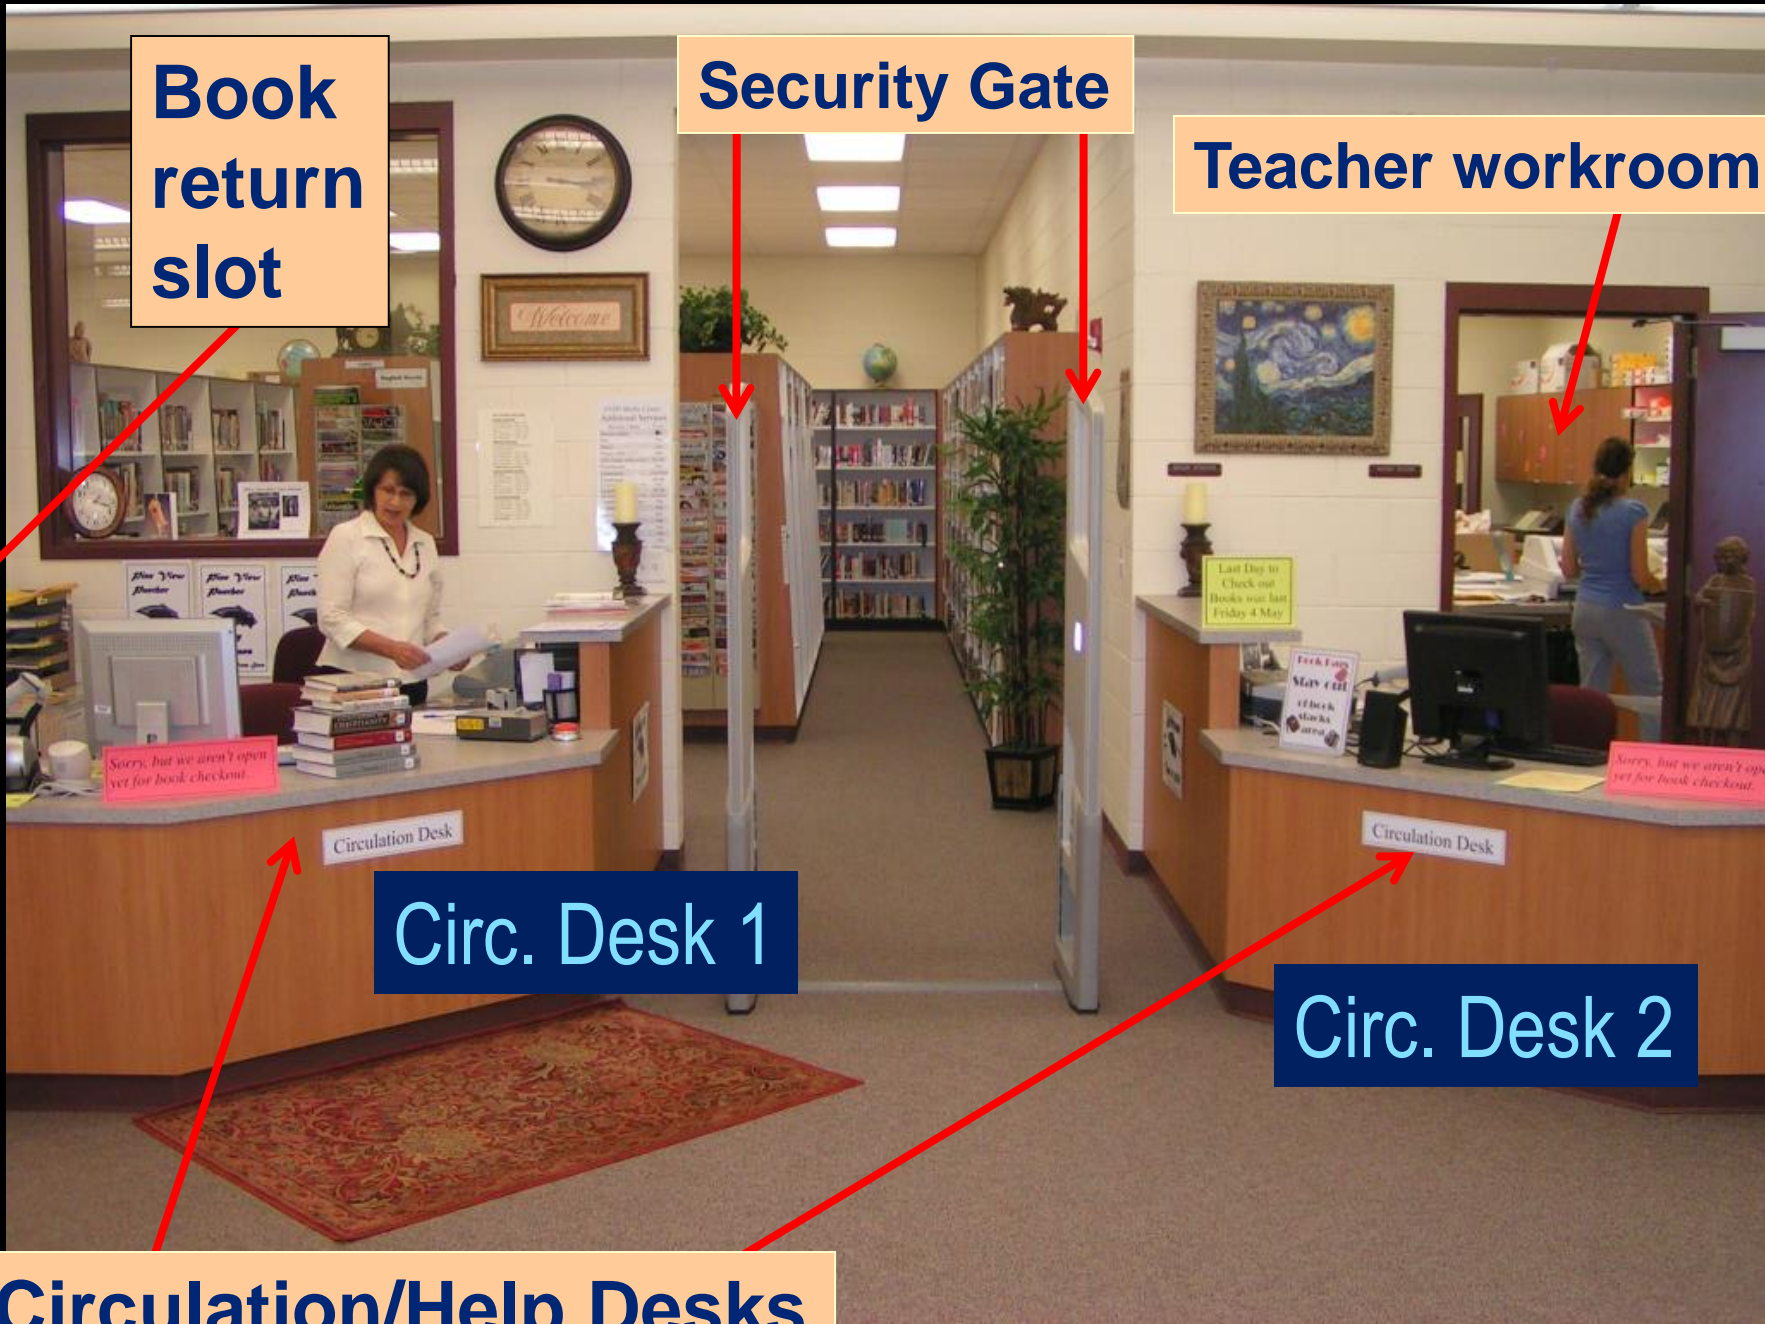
Book return slot

Security Gate

Teacher workroom

Welcome

Pine View Panther

Pine View Panther

Last Day to Check out Books was last Friday 4 May

Sorry, but we aren't open yet for book checkout.

Circulation Desk

Circ. Desk 1

Sorry, but we aren't op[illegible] yet for book checkout.

Circulation Desk

Circ. Desk 2

Circulation/Help Desks